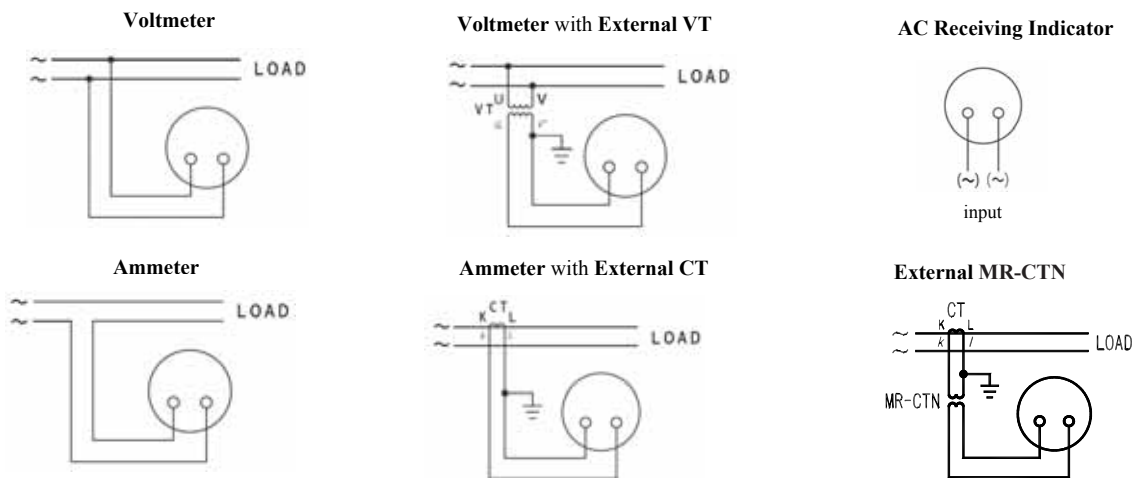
Voltmeter

~
~
LOAD

Voltmeter with External VT

~
~
LOAD
VT U V
u v

AC Receiving Indicator

(~) (~)
input

Ammeter

~
~
LOAD

Ammeter with External CT

K CT L
~
~
k l
LOAD

External MR-CTN

CT
K L
~
~
k l
LOAD
MR-CTN